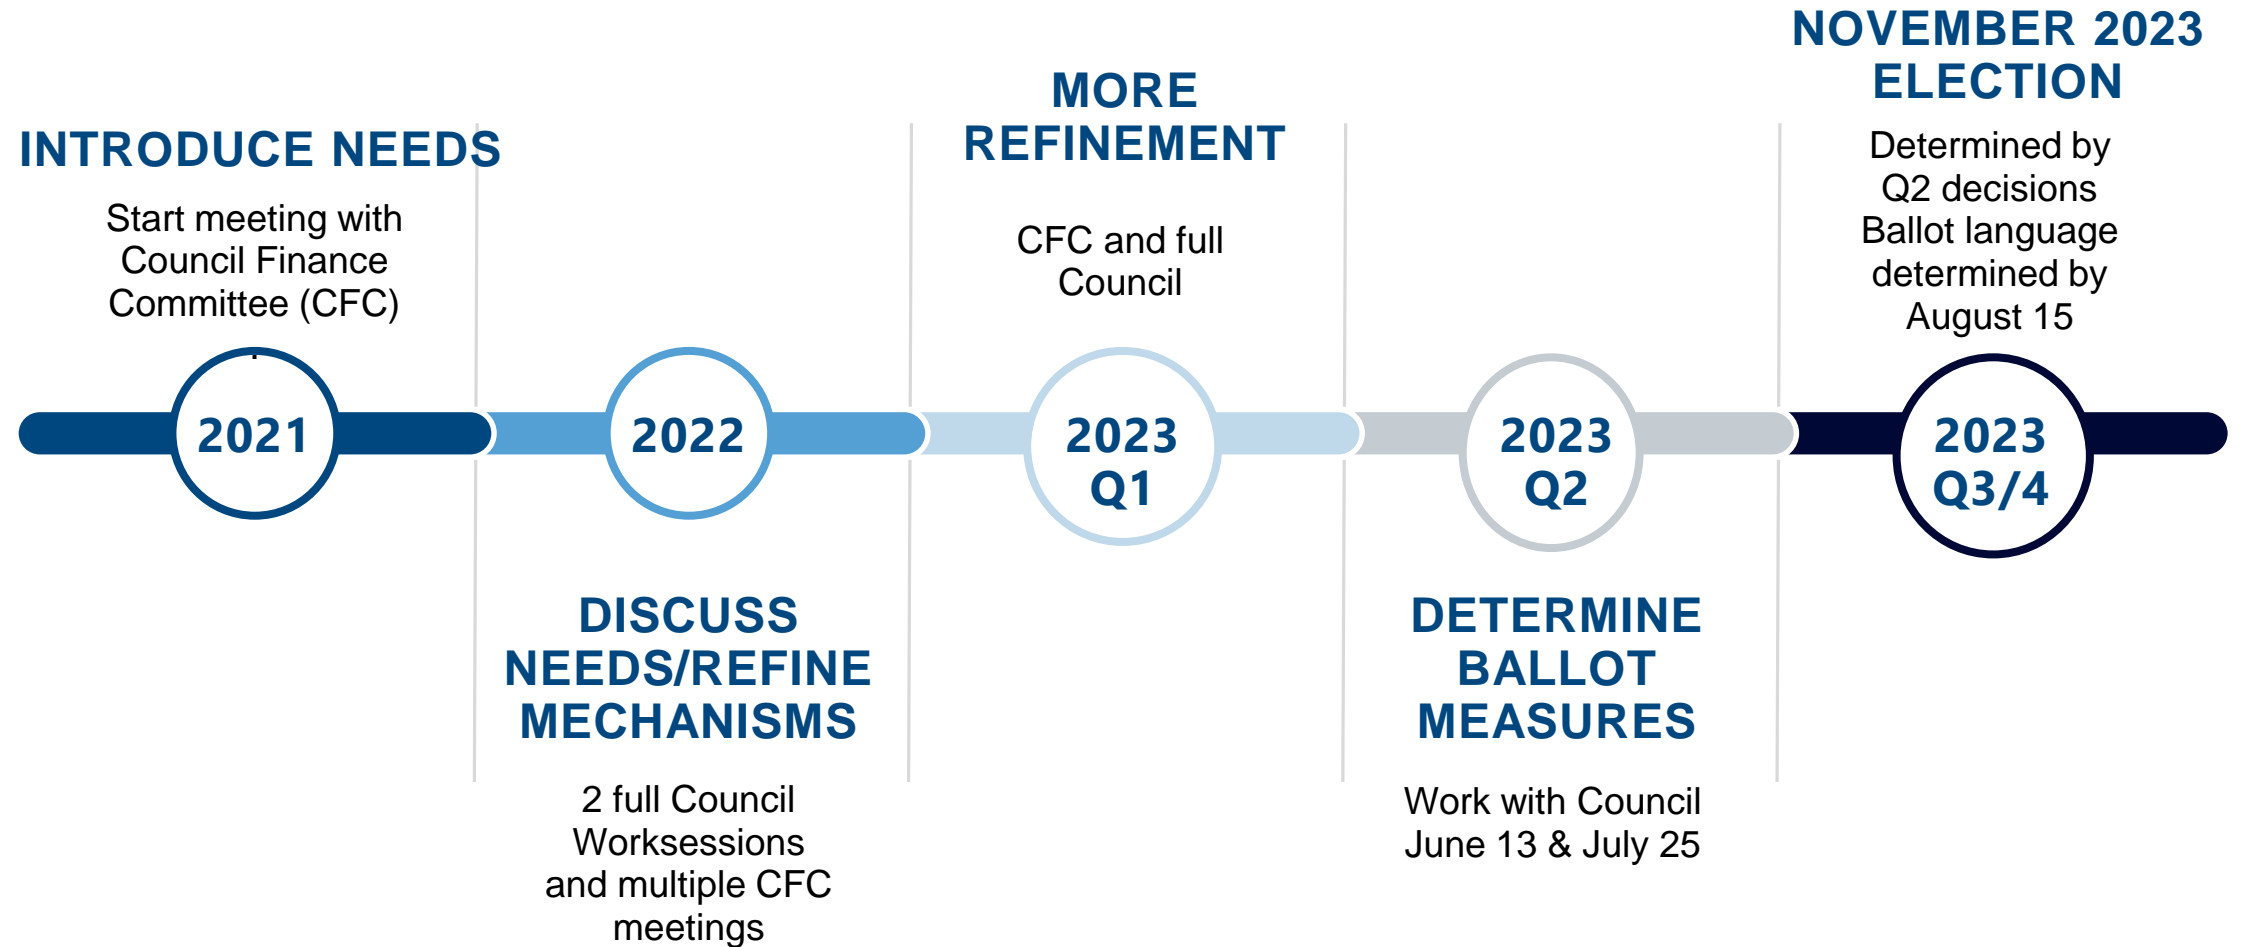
INTRODUCE NEEDS

Start meeting with Council Finance Committee (CFC)

2021

2022

DISCUSS NEEDS/REFINE MECHANISMS

2 full Council Worksessions and multiple CFC meetings

MORE REFINEMENT

CFC and full Council

2023 Q1

2023 Q2

DETERMINE BALLOT MEASURES

Work with Council June 13 & July 25

NOVEMBER 2023 ELECTION

Determined by Q2 decisions Ballot language determined by August 15

2023 Q3/4